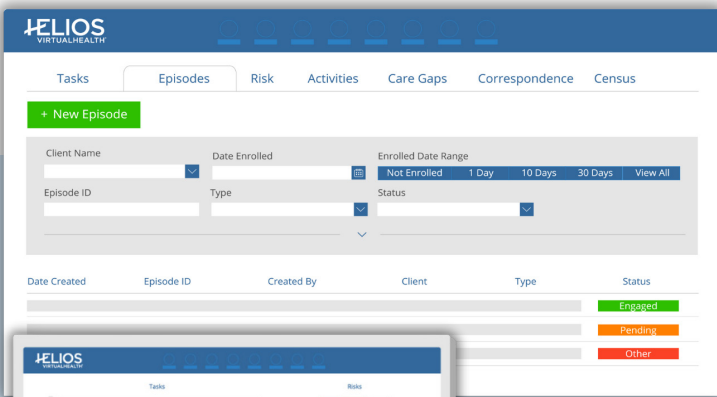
HELIOS
VIRTUALHEALTH

Tasks | Episodes | Risk | Activities | Care Gaps | Correspondence | Census

+ New Episode

Client Name

Date Enrolled

Enrolled Date Range

Not Enrolled | 1 Day | 10 Days | 30 Days | View All

Episode ID

Type

Status

| Date Created | Episode ID | Created By | Client | Type | Status |
|---|---|---|---|---|---|
| | | | | | Engaged |
| | | | | | Pending |
| | | | | | Other |

HELIOS
VIRTUALHEALTH

Tasks

Risks